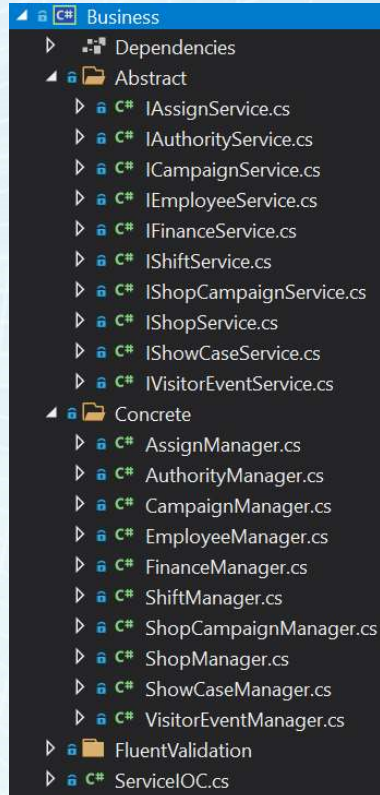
C# Business
Dependencies
Abstract
C# IAssignService.cs
C# IAuthorityService.cs
C# ICampaignService.cs
C# IEmployeeService.cs
C# IFinanceService.cs
C# IShiftService.cs
C# IShopCampaignService.cs
C# IShopService.cs
C# IShowCaseService.cs
C# IVisitorEventService.cs
Concrete
C# AssignManager.cs
C# AuthorityManager.cs
C# CampaignManager.cs
C# EmployeeManager.cs
C# FinanceManager.cs
C# ShiftManager.cs
C# ShopCampaignManager.cs
C# ShopManager.cs
C# ShowCaseManager.cs
C# VisitorEventManager.cs
FluentValidation
C# ServiceIOC.cs